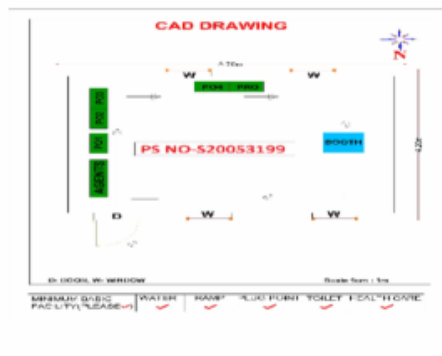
CAD DRAWING

N

8.70m

W

W

PO1 PRO

PO PO

PO

AGENT

PS NO-S20053199

BOOTH

4.20m

D

W

W

D: DOOR, W: WINDOW

Scale 5cm : 1m

| MINIMUM BASIC FACILITY (PLEASE ✓) | WATER | RAMP | PLUG POINT | TOILET | HEALTH CARE |
|---|---|---|---|---|---|
| | ✓ | ✓ | ✓ | ✓ | ✓ |